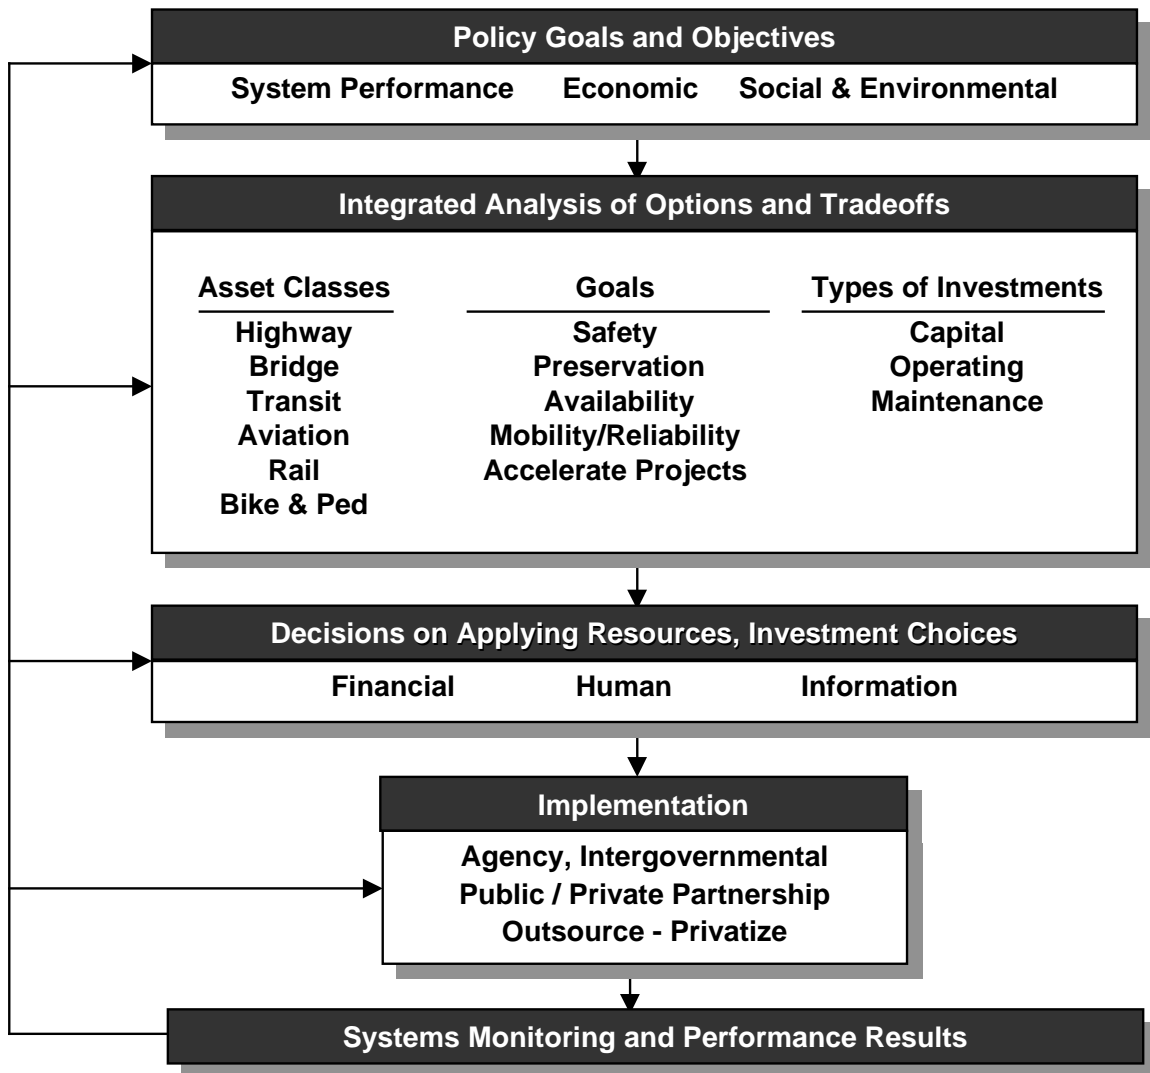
Policy Goals and Objectives

System Performance Economic Social & Environmental

Integrated Analysis of Options and Tradeoffs

Asset Classes
Highway
Bridge
Transit
Aviation
Rail
Bike & Ped

Goals
Safety
Preservation
Availability
Mobility/Reliability
Accelerate Projects

Types of Investments
Capital
Operating
Maintenance

Decisions on Applying Resources, Investment Choices

Financial Human Information

Implementation

Agency, Intergovernmental
Public / Private Partnership
Outsource - Privatize

Systems Monitoring and Performance Results